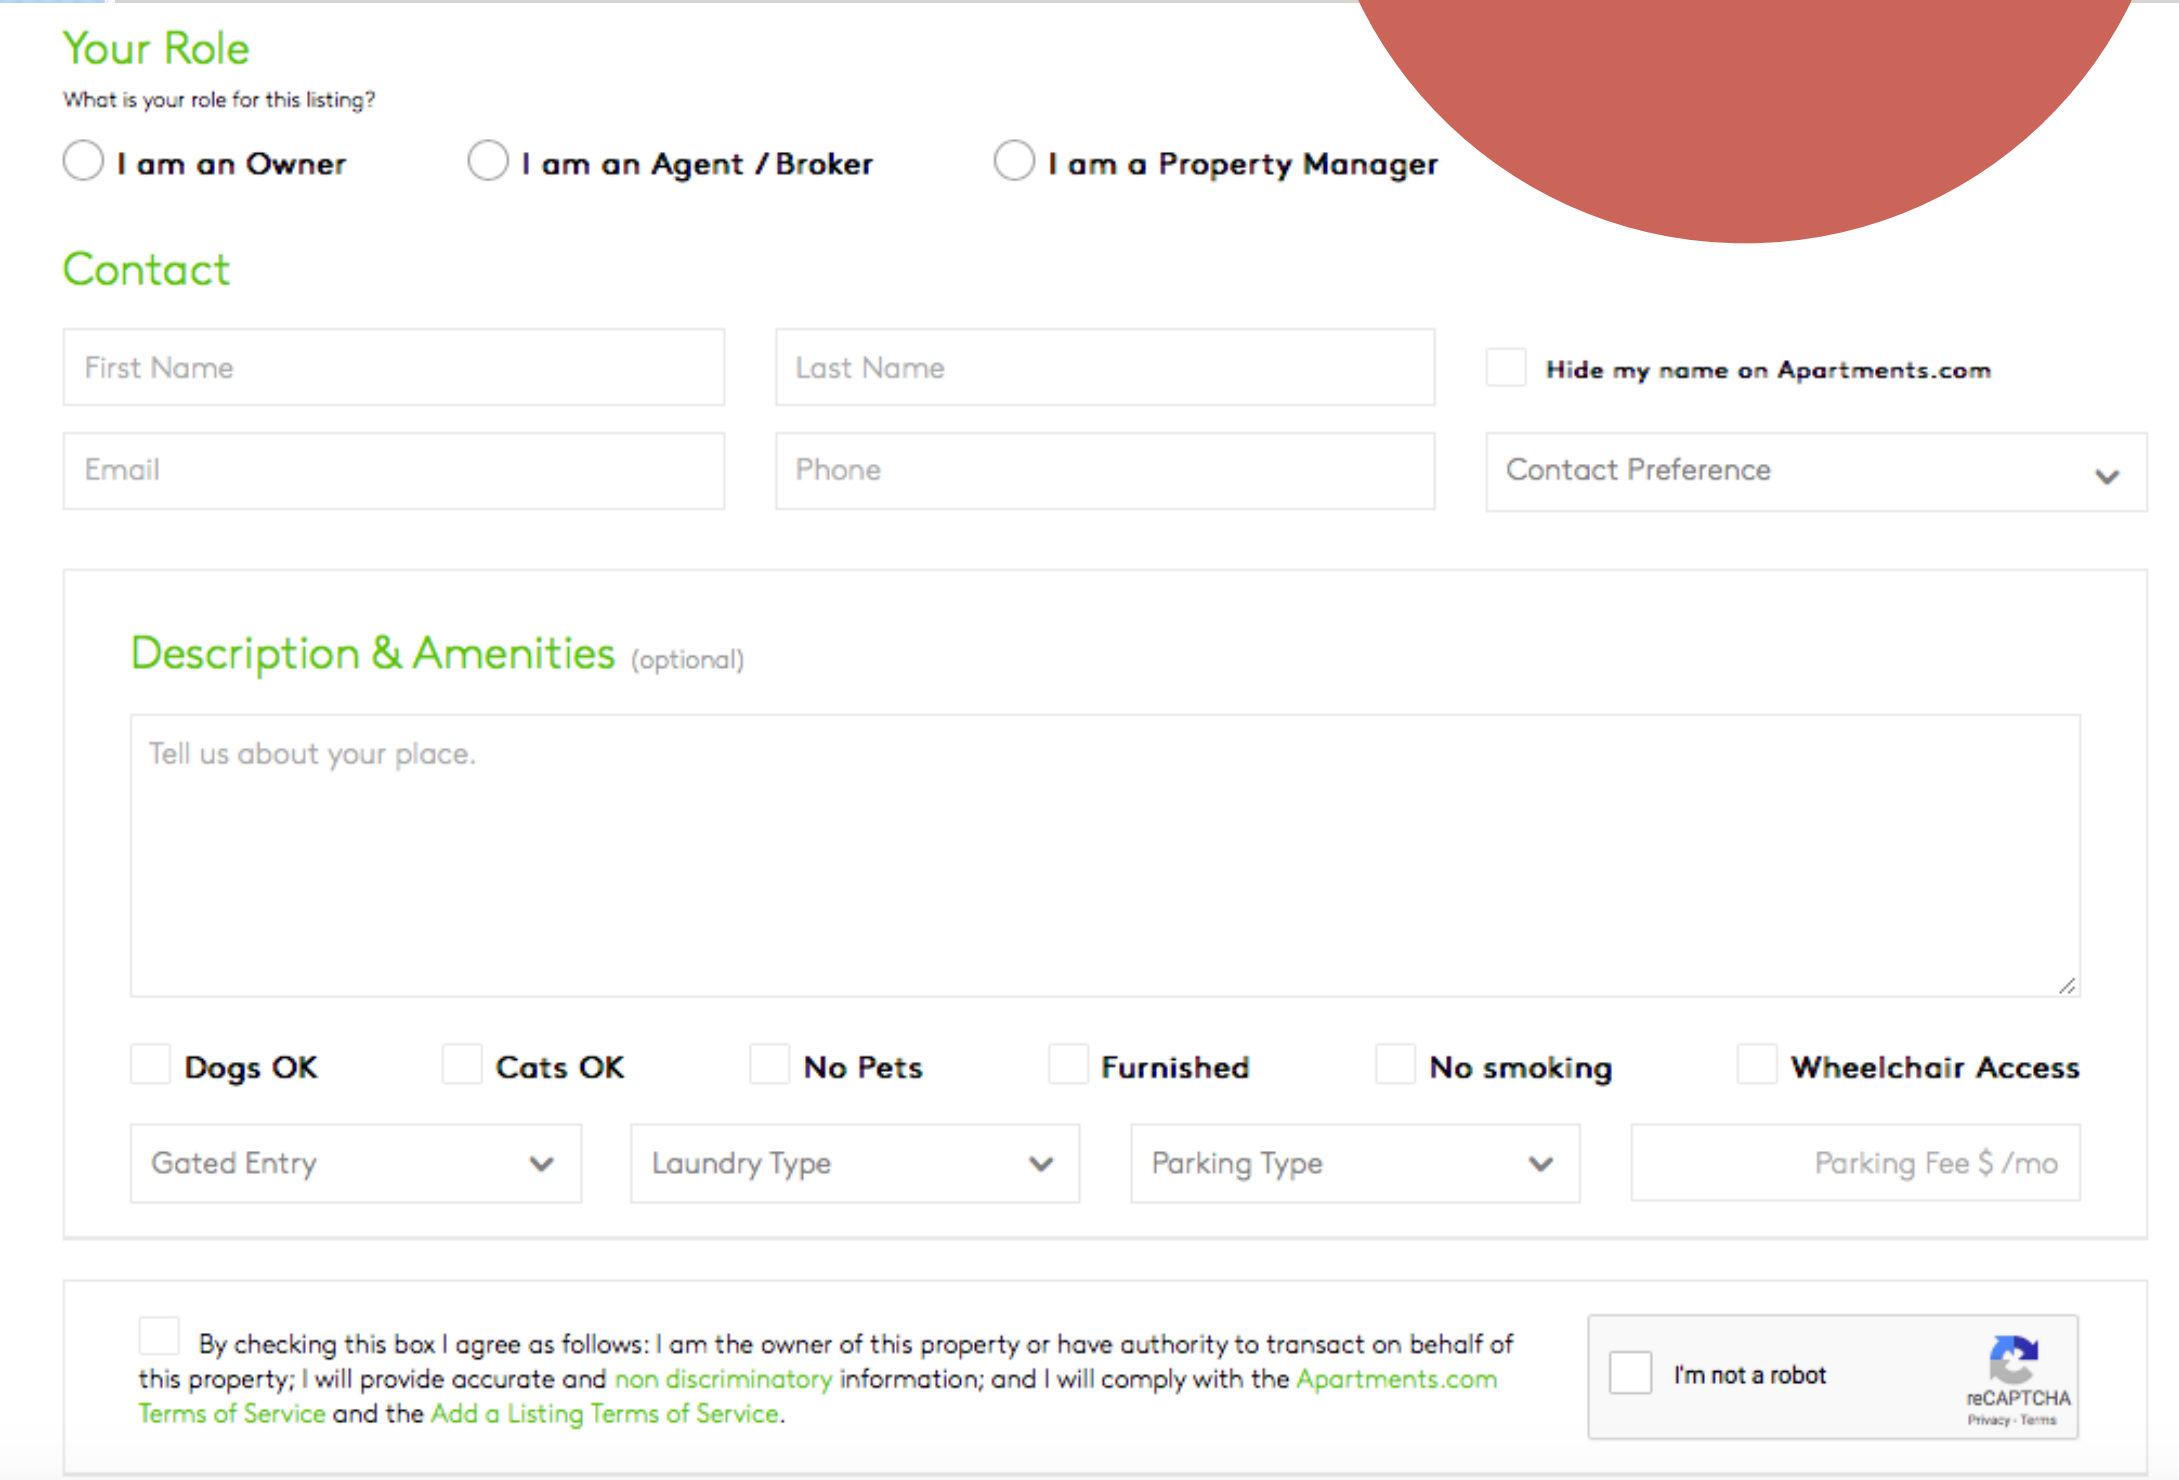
Your Role

What is your role for this listing?

I am an Owner

I am an Agent / Broker

I am a Property Manager

Contact

First Name

Last Name

Hide my name on Apartments.com

Email

Phone

Contact Preference

Description & Amenities (optional)

Tell us about your place.

Dogs OK

Cats OK

No Pets

Furnished

No smoking

Wheelchair Access

Gated Entry

Laundry Type

Parking Type

Parking Fee $ /mo

By checking this box I agree as follows: I am the owner of this property or have authority to transact on behalf of this property; I will provide accurate and non discriminatory information; and I will comply with the Apartments.com Terms of Service and the Add a Listing Terms of Service.

I'm not a robot

reCAPTCHA

Privacy - Terms